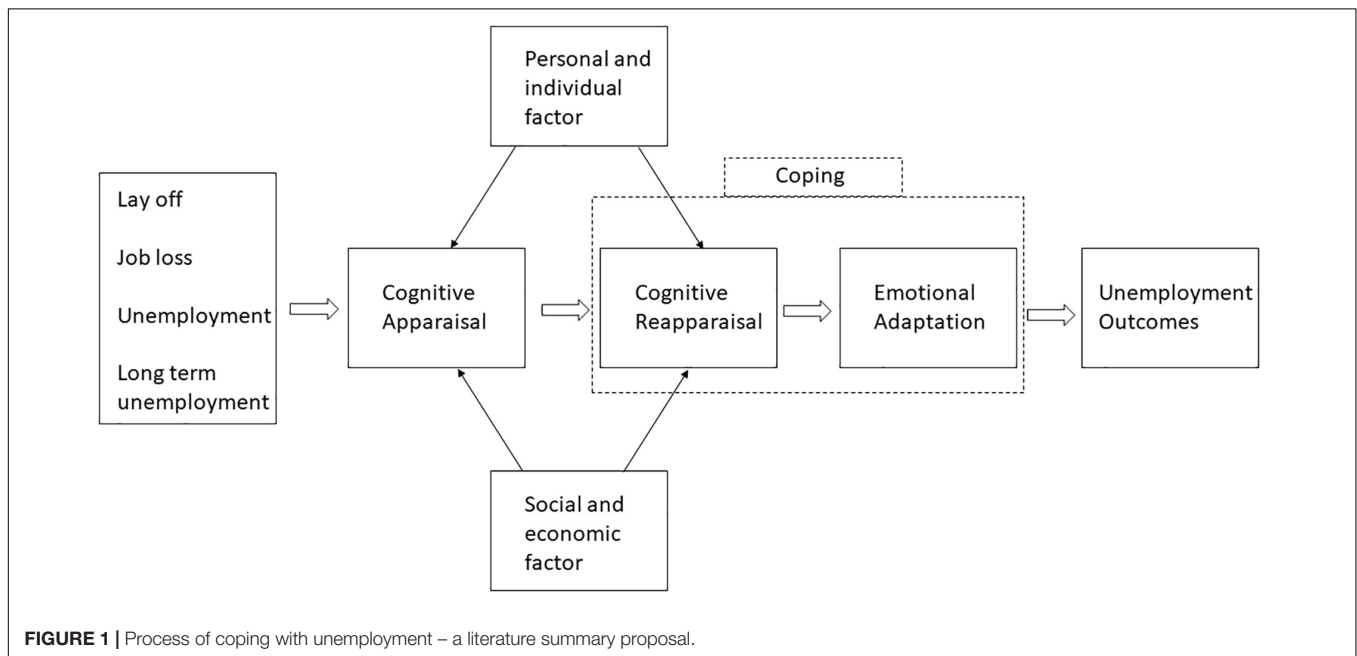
Personal and individual factor

Coping

Lay off

Job loss

Unemployment

Long term unemployment

Cognitive Apparaisal

Cognitive Reapparaisal

Emotional Adaptation

Unemployment Outcomes

Social and economic factor

FIGURE 1 | Process of coping with unemployment – a literature summary proposal.